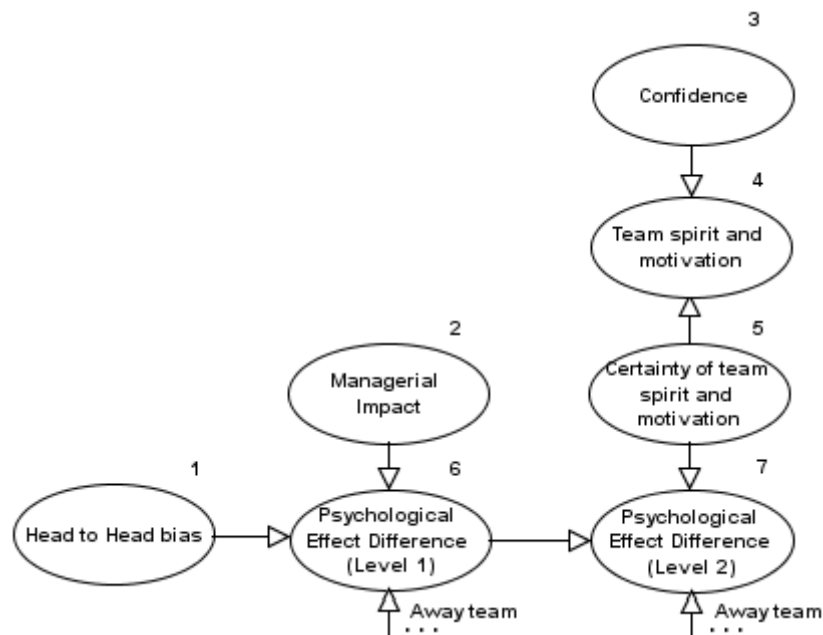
3

Confidence

4

Team spirit and motivation

2

5

Managerial Impact

Certainty of team spirit and motivation

1

6

7

Head to Head bias

Psychological Effect Difference (Level 1)

Psychological Effect Difference (Level 2)

Away team

...

Away team

...